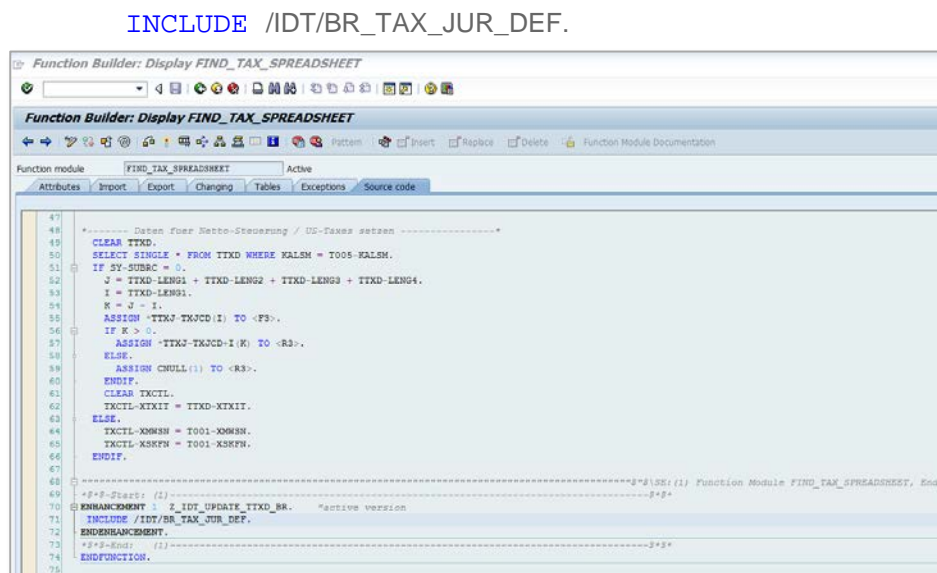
INCLUDE /IDT/BR_TAX_JUR_DEF.

Function Builder: Display FIND_TAX_SPREADSHEET

Function Builder: Display FIND_TAX_SPREADSHEET

Pattern Insert Replace Delete Function Module Documentation

Function module FIND_TAX_SPREADSHEET Active

Attributes Import Export Changing Tables Exceptions Source code

47
48 *------- Daten fuer Netto-Steuerung / US-Taxes setzen ----------------*
49 CLEAR TTXD.
50 SELECT SINGLE * FROM TTXD WHERE KALSM = T005-KALSM.
51 IF SY-SUBRC = 0.
52 J = TTXD-LENG1 + TTXD-LENG2 + TTXD-LENG3 + TTXD-LENG4.
53 I = TTXD-LENG1.
54 K = J - I.
55 ASSIGN *TTXJ-TXJCD(I) TO <F3>.
56 IF K > 0.
57 ASSIGN *TTXJ-TXJCD+I(K) TO <R3>.
58 ELSE.
59 ASSIGN CNULL(1) TO <R3>.
60 ENDIF.
61 CLEAR TXCTL.
62 TXCTL-XTXIT = TTXD-XTXIT.
63 ELSE.
64 TXCTL-XMWSN = T001-XMWSN.
65 TXCTL-XSKFN = T001-XSKFN.
66 ENDIF.
67
68 *"""""""""""""""""""""""""""""""""""""""""""""""""""""""""""""""""""""""""$"$\SE:(1) Function Module FIND_TAX_SPREADSHEET, End
69 *$*$-Start: (1)---------------------------------------------------------------$*$*
70 ENHANCEMENT 1 Z_IDT_UPDATE_TTXD_BR. "active version
71 INCLUDE /IDT/BR_TAX_JUR_DEF.
72 ENDENHANCEMENT.
73 *$*$-End: (1)---------------------------------------------------------------$*$*
74 ENDFUNCTION.
75